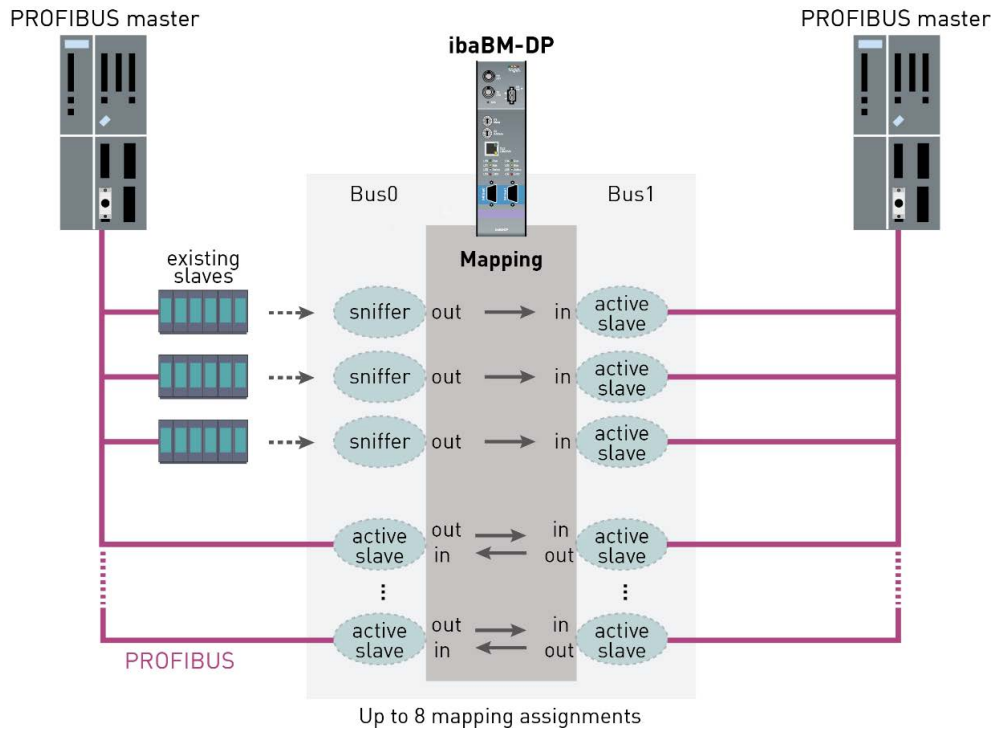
PROFIBUS master

ibaBM-DP

PROFIBUS master

Bus0

Bus1

Mapping

existing slaves

sniffer out → in active slave

sniffer out → in active slave

sniffer out → in active slave

active slave out in → in out active slave

⋮ ⋮

active slave out in → in out active slave

PROFIBUS

Up to 8 mapping assignments